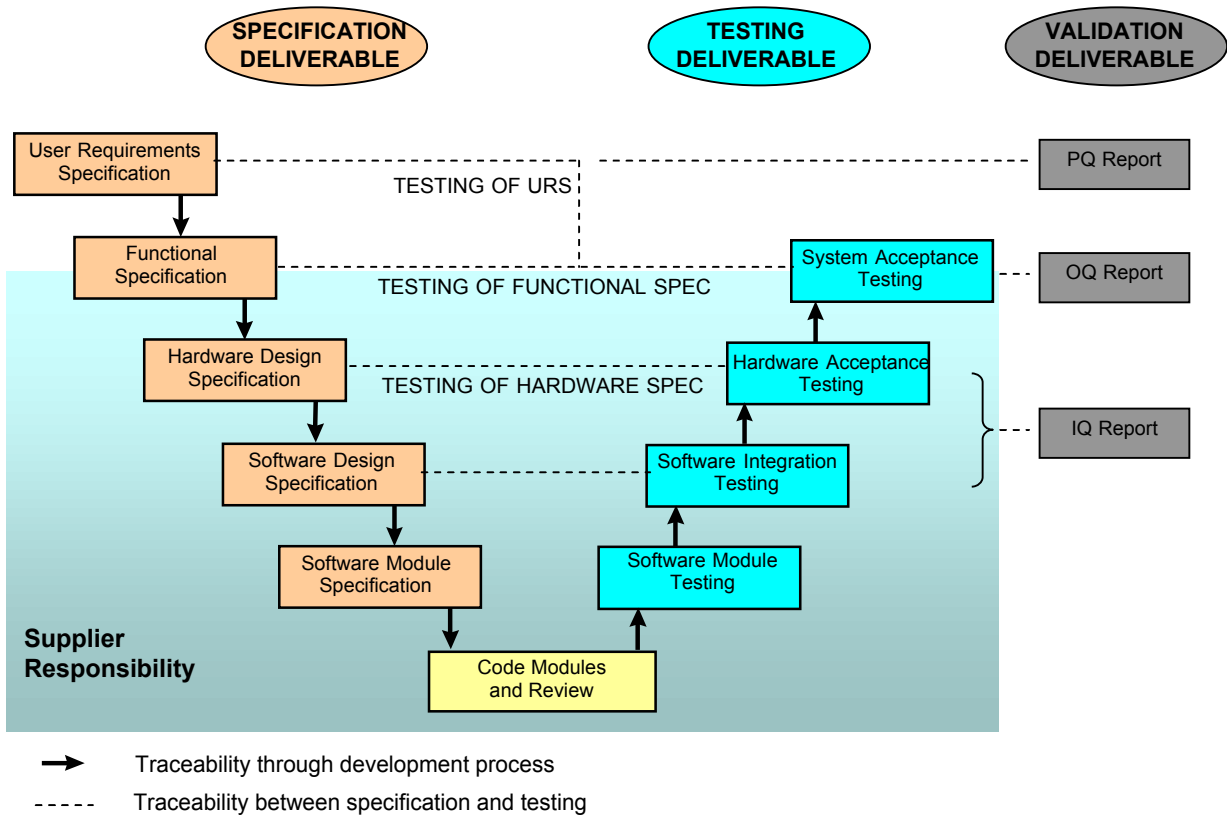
SPECIFICATION DELIVERABLE

TESTING DELIVERABLE

VALIDATION DELIVERABLE

User Requirements Specification

TESTING OF URS

PQ Report

Functional Specification

TESTING OF FUNCTIONAL SPEC

System Acceptance Testing

OQ Report

Hardware Design Specification

TESTING OF HARDWARE SPEC

Hardware Acceptance Testing

Software Design Specification

Software Integration Testing

IQ Report

Software Module Specification

Software Module Testing

Supplier Responsibility

Code Modules and Review

Traceability through development process

Traceability between specification and testing